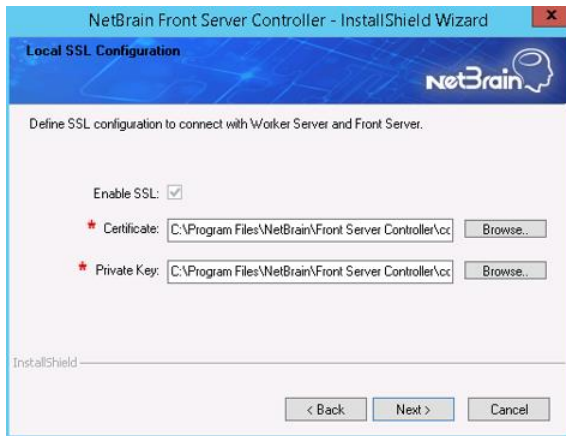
NetBrain Front Server Controller - InstallShield Wizard

Local SSL Configuration

NetBrain

Define SSL configuration to connect with Worker Server and Front Server.

Enable SSL:

* Certificate: C:\Program Files\NetBrain\Front Server Controller\cc

Browse..

* Private Key: C:\Program Files\NetBrain\Front Server Controller\cc

Browse..

InstallShield

< Back

Next >

Cancel